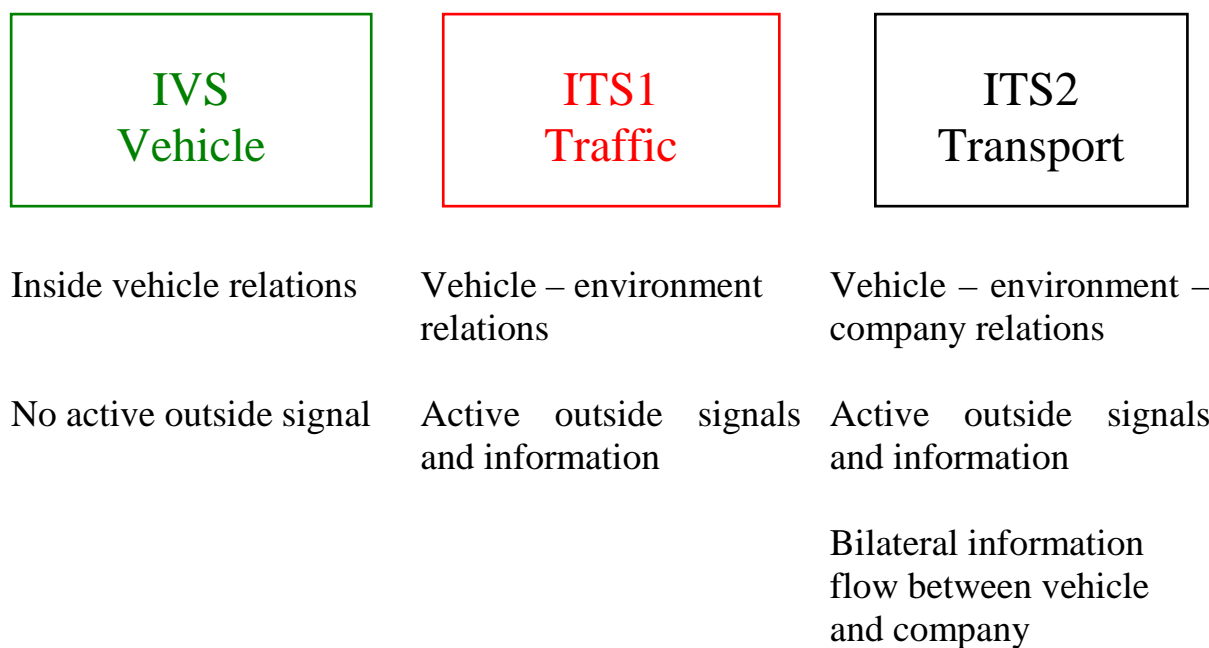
| IVS Vehicle | ITS1 Traffic | ITS2 Transport |
|---|---|---|
| Inside vehicle relations | Vehicle – environment relations | Vehicle – environment – company relations |
| No active outside signal | Active outside signals and information | Active outside signals and information |
| | | Bilateral information flow between vehicle and company |